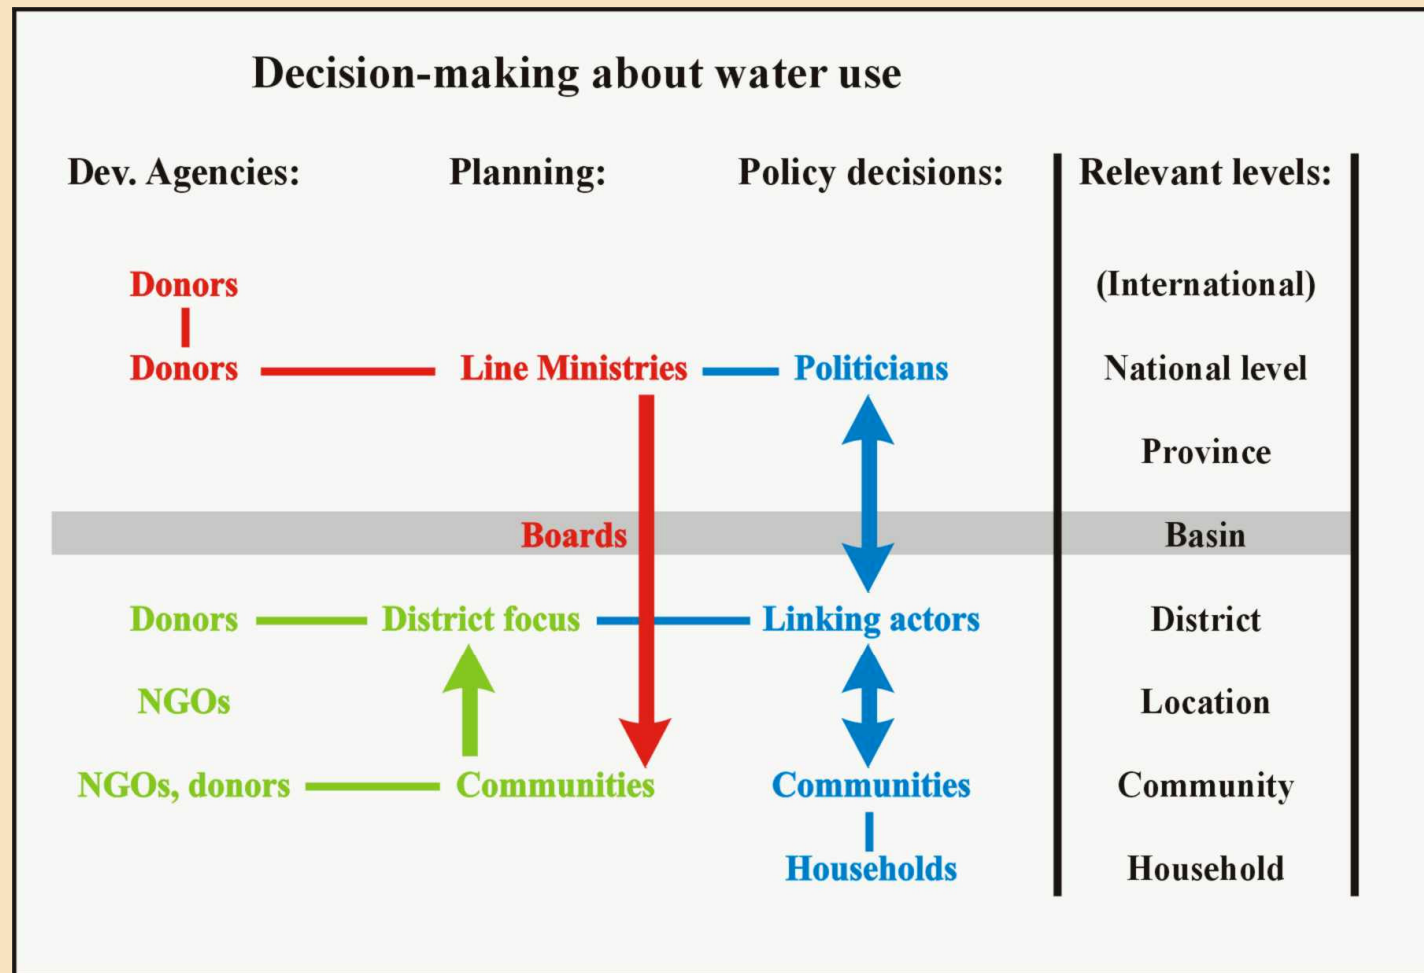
Decision-making about water use

| Dev. Agencies: | Planning: | Policy decisions: | Relevant levels: |
|---|---|---|---|
| Donors | | | (International) |
| Donors | Line Ministries | Politicians | National level |
| | | | Province |
| | Boards | | Basin |
| Donors | District focus | Linking actors | District |
| NGOs | | | Location |
| NGOs, donors | Communities | Communities | Community |
| | | Households | Household |